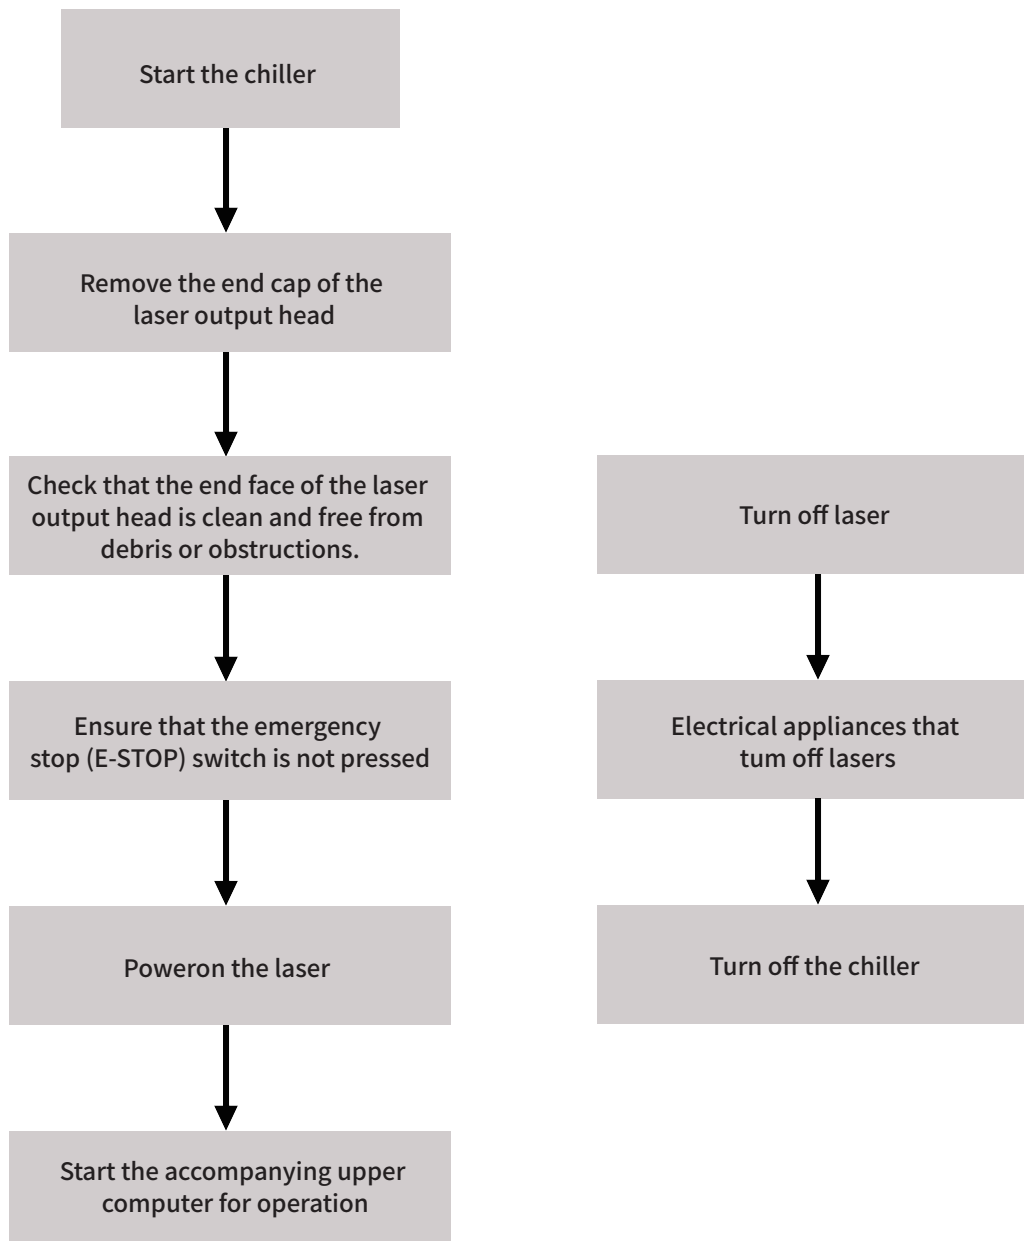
Start the chiller

Remove the end cap of the laser output head

Check that the end face of the laser output head is clean and free from debris or obstructions.

Ensure that the emergency stop (E-STOP) switch is not pressed

Poweron the laser

Start the accompanying upper computer for operation

Turn off laser

Electrical appliances that tum off lasers

Turn off the chiller